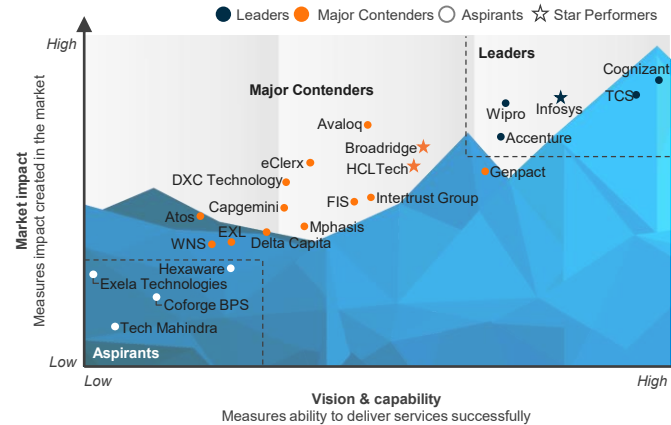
Leaders Major Contenders Aspirants Star Performers

High

Market impact
Measures impact created in the market

Low

Leaders

Cognizant

TCS

Wipro

Infosys

Accenture

Genpact

Major Contenders

Avaloq

Broadridge

HCLTech

eClerx

DXC Technology

FIS

Intertrust Group

Capgemini

Atos

Mphasis

EXL

WNS

Delta Capita

Hexaware

Exela Technologies

Coforge BPS

Tech Mahindra

Aspirants

Low

High

Vision & capability
Measures ability to deliver services successfully